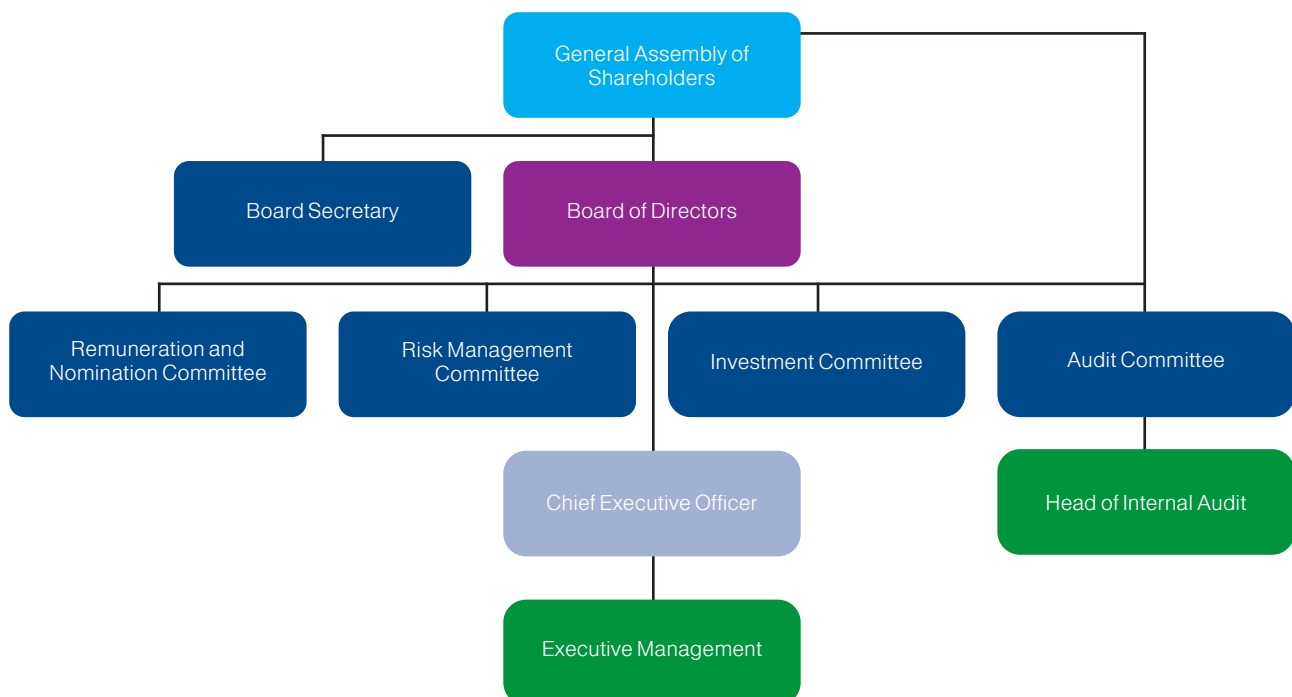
General Assembly of Shareholders

Board Secretary

Board of Directors

Remuneration and Nomination Committee

Risk Management Committee

Investment Committee

Audit Committee

Chief Executive Officer

Head of Internal Audit

Executive Management